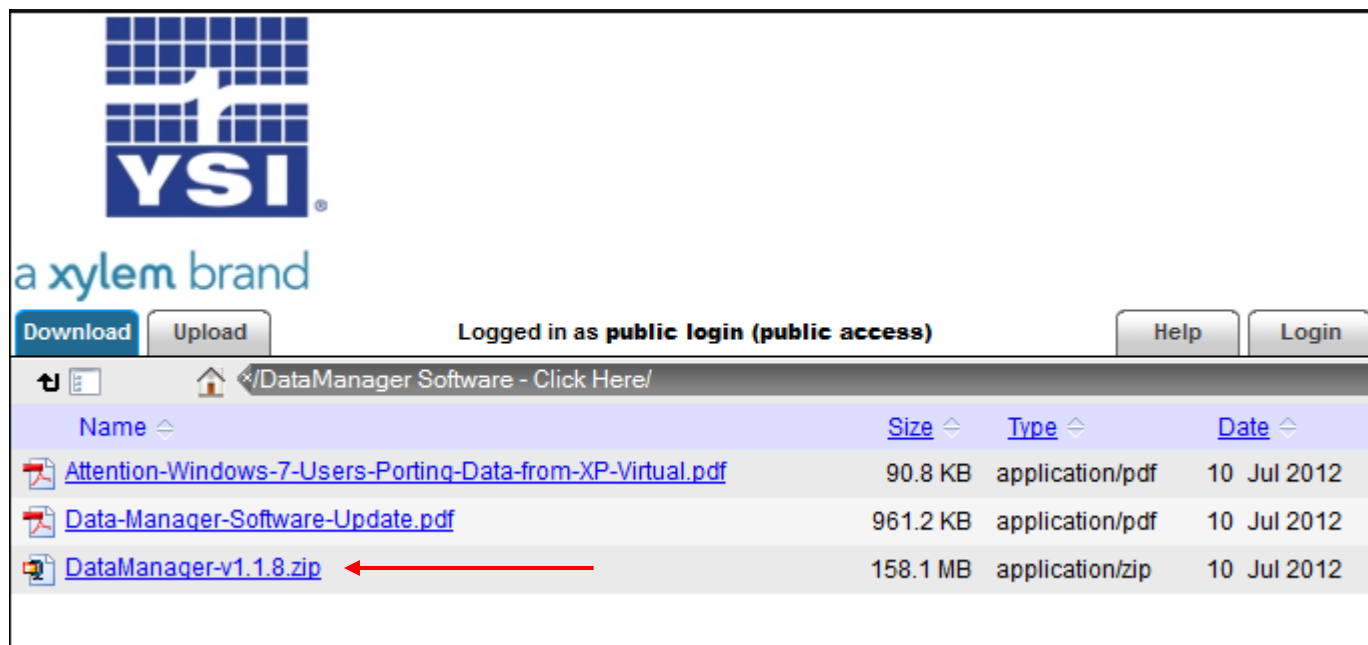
YSI®

a xylem brand

Download Upload Logged in as public login (public access) Help Login

/DataManager Software - Click Here/

| Name | Size | Type | Date |
|---|---|---|---|
| Attention-Windows-7-Users-Porting-Data-from-XP-Virtual.pdf | 90.8 KB | application/pdf | 10 Jul 2012 |
| Data-Manager-Software-Update.pdf | 961.2 KB | application/pdf | 10 Jul 2012 |
| DataManager-v1.1.8.zip | 158.1 MB | application/zip | 10 Jul 2012 |